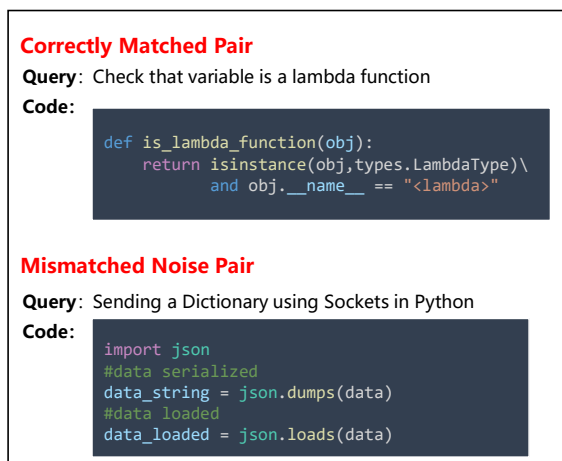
Correctly Matched Pair

Query: Check that variable is a lambda function

Code:

```
def is_lambda_function(obj):
    return isinstance(obj,types.LambdaType)\
        and obj.__name__ == "<lambda>"
```

Mismatched Noise Pair

Query: Sending a Dictionary using Sockets in Python

Code:

```
import json
#data serialized
data_string = json.dumps(data)
#data loaded
data_loaded = json.loads(data)
```